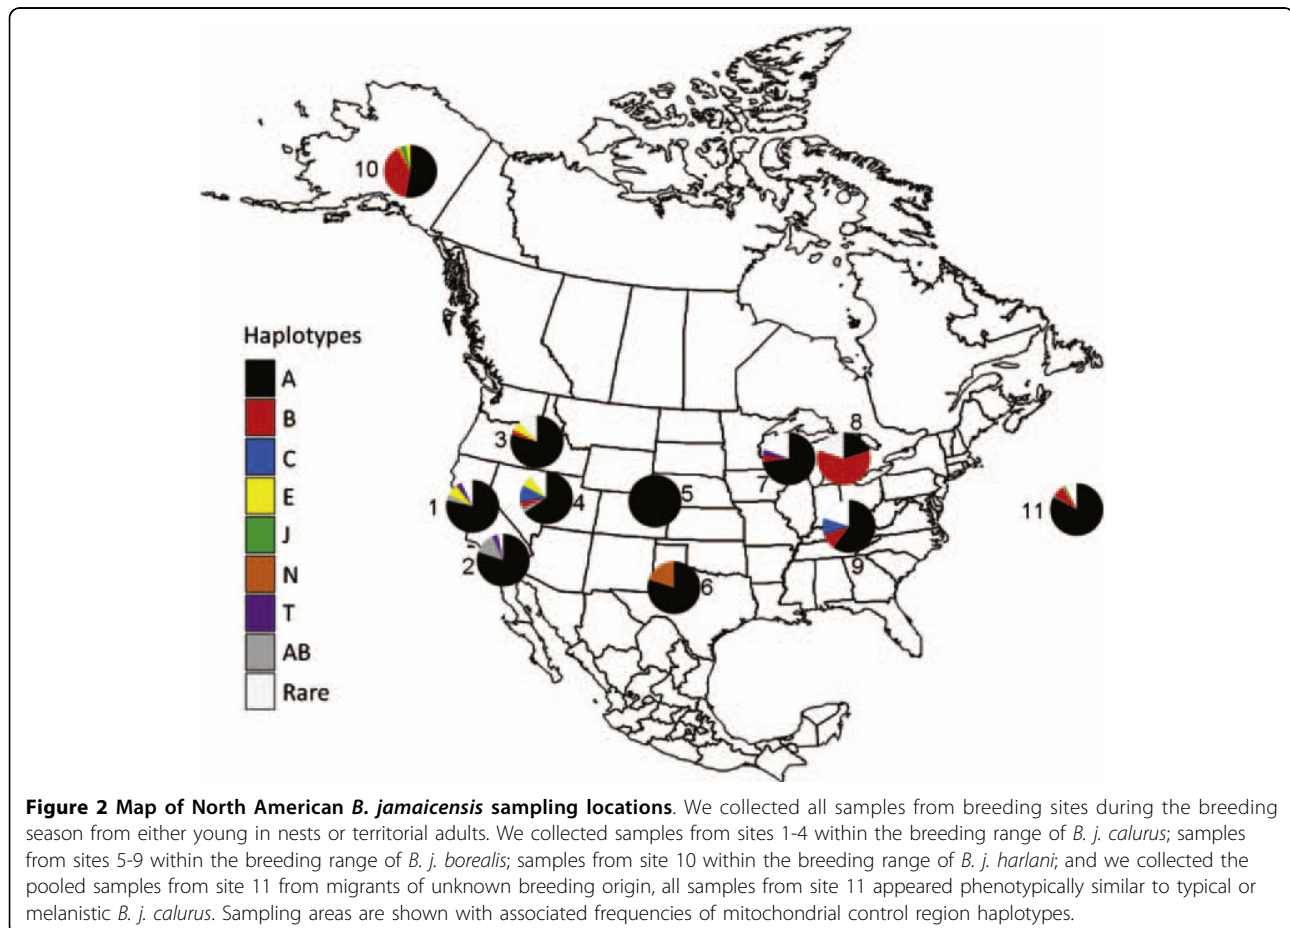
10

Haplotypes

A

B

C

E

J

N

T

AB

Rare

3

1

4

5

2

6

7

8

9

11

**Figure 2 Map of North American *B. jamaicensis* sampling locations**. We collected all samples from breeding sites during the breeding season from either young in nests or territorial adults. We collected samples from sites 1-4 within the breeding range of *B. j. calurus*; samples from sites 5-9 within the breeding range of *B. j. borealis*; samples from site 10 within the breeding range of *B. j. harlani*; and we collected the pooled samples from site 11 from migrants of unknown breeding origin, all samples from site 11 appeared phenotypically similar to typical or melanistic *B. j. calurus*. Sampling areas are shown with associated frequencies of mitochondrial control region haplotypes.